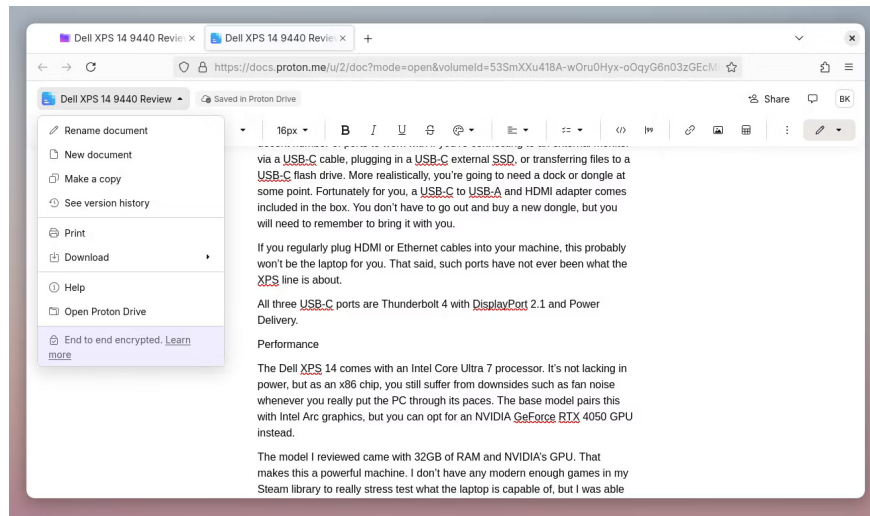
Dell XPS 14 9440 Revie ×
Dell XPS 14 9440 Revie ×
+
https://docs.proton.me/u/2/doc?mode=open&volumeId=53SmXXu418A-wOru0Hyx-oOqyG6n03zGEcM

Dell XPS 14 9440 Review
Saved in Proton Drive
Share
BK

16px
B I U S

Rename document
New document
Make a copy
See version history
Print
Download
Help
Open Proton Drive
End to end encrypted. Learn more

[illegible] via a USB-C cable, plugging in a USB-C external SSD, or transferring files to a USB-C flash drive. More realistically, you're going to need a dock or dongle at some point. Fortunately for you, a USB-C to USB-A and HDMI adapter comes included in the box. You don't have to go out and buy a new dongle, but you will need to remember to bring it with you.

If you regularly plug HDMI or Ethernet cables into your machine, this probably won't be the laptop for you. That said, such ports have not ever been what the XPS line is about.

All three USB-C ports are Thunderbolt 4 with DisplayPort 2.1 and Power Delivery.

Performance

The Dell XPS 14 comes with an Intel Core Ultra 7 processor. It's not lacking in power, but as an x86 chip, you still suffer from downsides such as fan noise whenever you really put the PC through its paces. The base model pairs this with Intel Arc graphics, but you can opt for an NVIDIA GeForce RTX 4050 GPU instead.

The model I reviewed came with 32GB of RAM and NVIDIA's GPU. That makes this a powerful machine. I don't have any modern enough games in my Steam library to really stress test what the laptop is capable of, but I was able